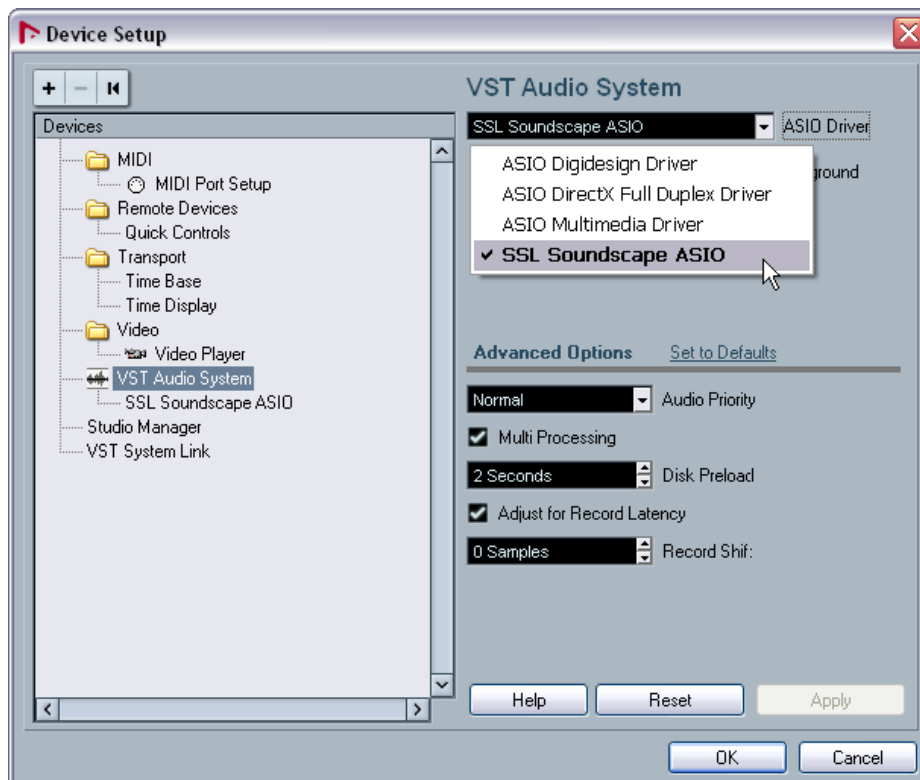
Device Setup

+ − I◀

Devices

MIDI
MIDI Port Setup
Remote Devices
Quick Controls
Transport
Time Base
Time Display
Video
Video Player
VST Audio System
SSL Soundscape ASIO
Studio Manager
VST System Link

VST Audio System

SSL Soundscape ASIO

ASIO Driver

ASIO Digidesign Driver
ASIO DirectX Full Duplex Driver
ASIO Multimedia Driver
✔ SSL Soundscape ASIO

ground

Advanced Options
Set to Defaults

Normal
Audio Priority

Multi Processing

2 Seconds
Disk Preload

Adjust for Record Latency

0 Samples
Record Shif:

Help
Reset
Apply

OK
Cancel